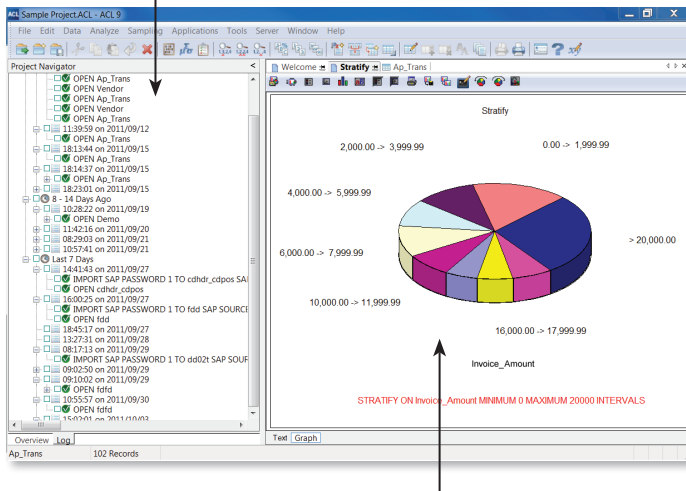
Sample Project.ACL - ACL 9

File Edit Data Analyze Sampling Applications Tools Server Window Help

Project Navigator

OPEN Ap_Trans
OPEN Vendor
OPEN Ap_Trans
OPEN Vendor
OPEN Ap_Trans
11:39:59 on 2011/09/12
OPEN Ap_Trans
18:13:44 on 2011/09/15
OPEN Ap_Trans
18:14:37 on 2011/09/15
OPEN Ap_Trans
18:23:01 on 2011/09/15
8 - 14 Days Ago
10:28:22 on 2011/09/19
OPEN Demo
11:42:16 on 2011/09/20
08:29:03 on 2011/09/21
10:57:41 on 2011/09/21
Last 7 Days
14:41:43 on 2011/09/27
IMPORT SAP PASSWORD 1 TO cdhdr_cdpos SAI
OPEN cdhdr_cdpos
16:00:25 on 2011/09/27
IMPORT SAP PASSWORD 1 TO fdd SAP SOURCE
OPEN fdd
18:45:17 on 2011/09/27
13:27:31 on 2011/09/28
08:17:13 on 2011/09/29
IMPORT SAP PASSWORD 1 TO dd02t SAP SOUF
09:02:50 on 2011/09/29
09:10:02 on 2011/09/29
OPEN fdfd
10:55:57 on 2011/09/30
OPEN fdfd
15:02:01 on 2011/10/03

Overview Log

Welcome Stratify Ap_Trans

Stratify

2,000.00 -> 3,999.99
0.00 -> 1,999.99
4,000.00 -> 5,999.99
> 20,000.00
6,000.00 -> 7,999.99
10,000.00 -> 11,999.99
16,000.00 -> 17,999.99

Invoice_Amount

STRATIFY ON Invoice_Amount MINIMUM 0 MAXIMUM 20000 INTERVALS

Text Graph

Ap_Trans 102 Records